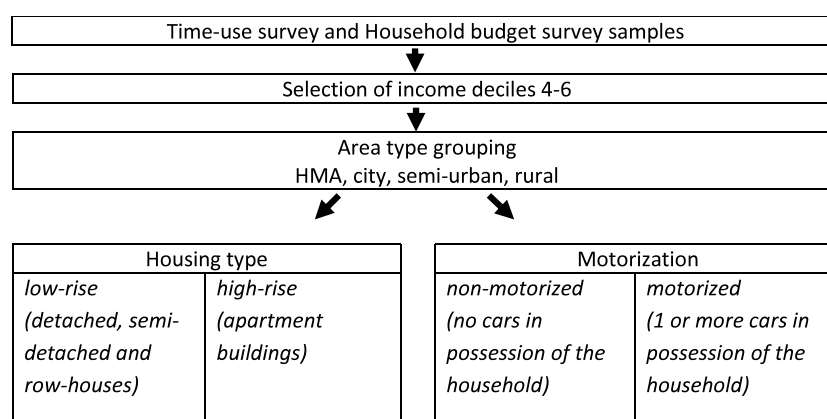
Time-use survey and Household budget survey samples

Selection of income deciles 4-6

Area type grouping
HMA, city, semi-urban, rural

| Housing type | |
|---|---|
| *low-rise (detached, semi-detached and row-houses)* | *high-rise (apartment buildings)* |

| Motorization | |
|---|---|
| *non-motorized (no cars in possession of the household)* | *motorized (1 or more cars in possession of the household)* |